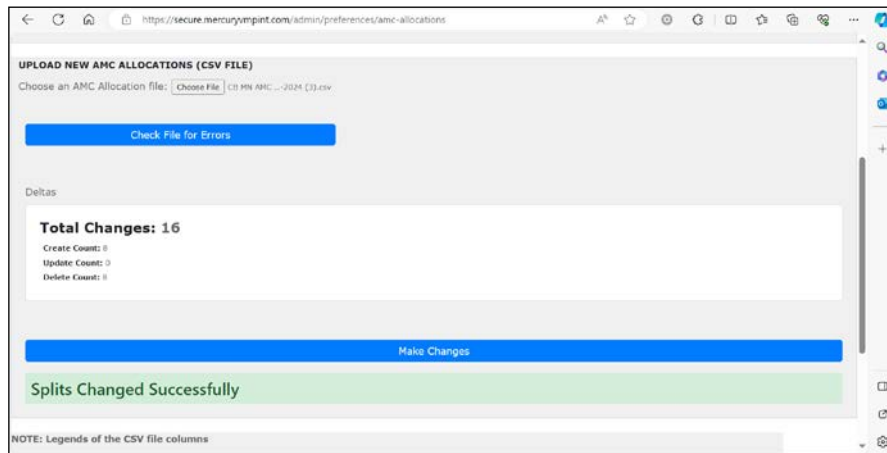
https://secure.mercuryvmpint.com/admin/preferences/amc-allocations

UPLOAD NEW AMC ALLOCATIONS (CSV FILE)

Choose an AMC Allocation file: Choose File CB MN AMC ...-2024 (3).csv

Check File for Errors

Deltas

Total Changes: 16

Create Count: 8
Update Count: 0
Delete Count: 8

Make Changes

Splits Changed Successfully

NOTE: Legends of the CSV file columns